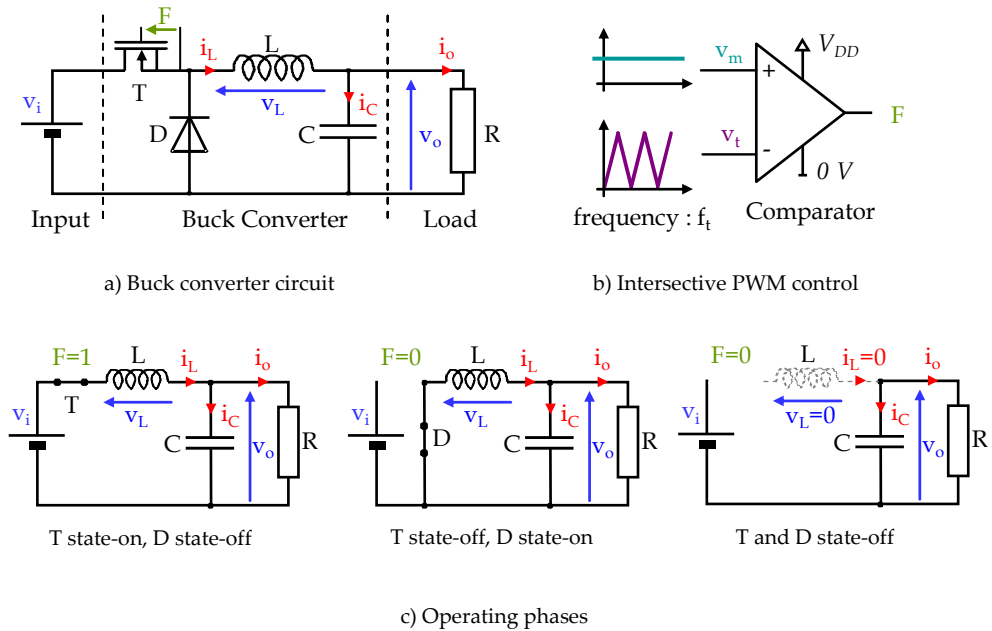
F
T
$i_L$
L
$i_o$
$v_i$
$v_L$
D
$i_C$
C
$v_o$
R
Input
Buck Converter
Load

$v_m$
+
$V_{DD}$
$v_t$
-
0 V
F
frequency : $f_t$
Comparator

a) Buck converter circuit

b) Intersective PWM control

F=1
L
$i_L$
$i_o$
$v_i$
T
$v_L$
$i_C$
C
$v_o$
R
T state-on, D state-off

F=0
L
$i_L$
$i_o$
$v_i$
$v_L$
D
$i_C$
C
$v_o$
R
T state-off, D state-on

F=0
L
$i_L$=0
$i_o$
$v_i$
$v_L$=0
$i_C$
C
$v_o$
R
T and D state-off

c) Operating phases